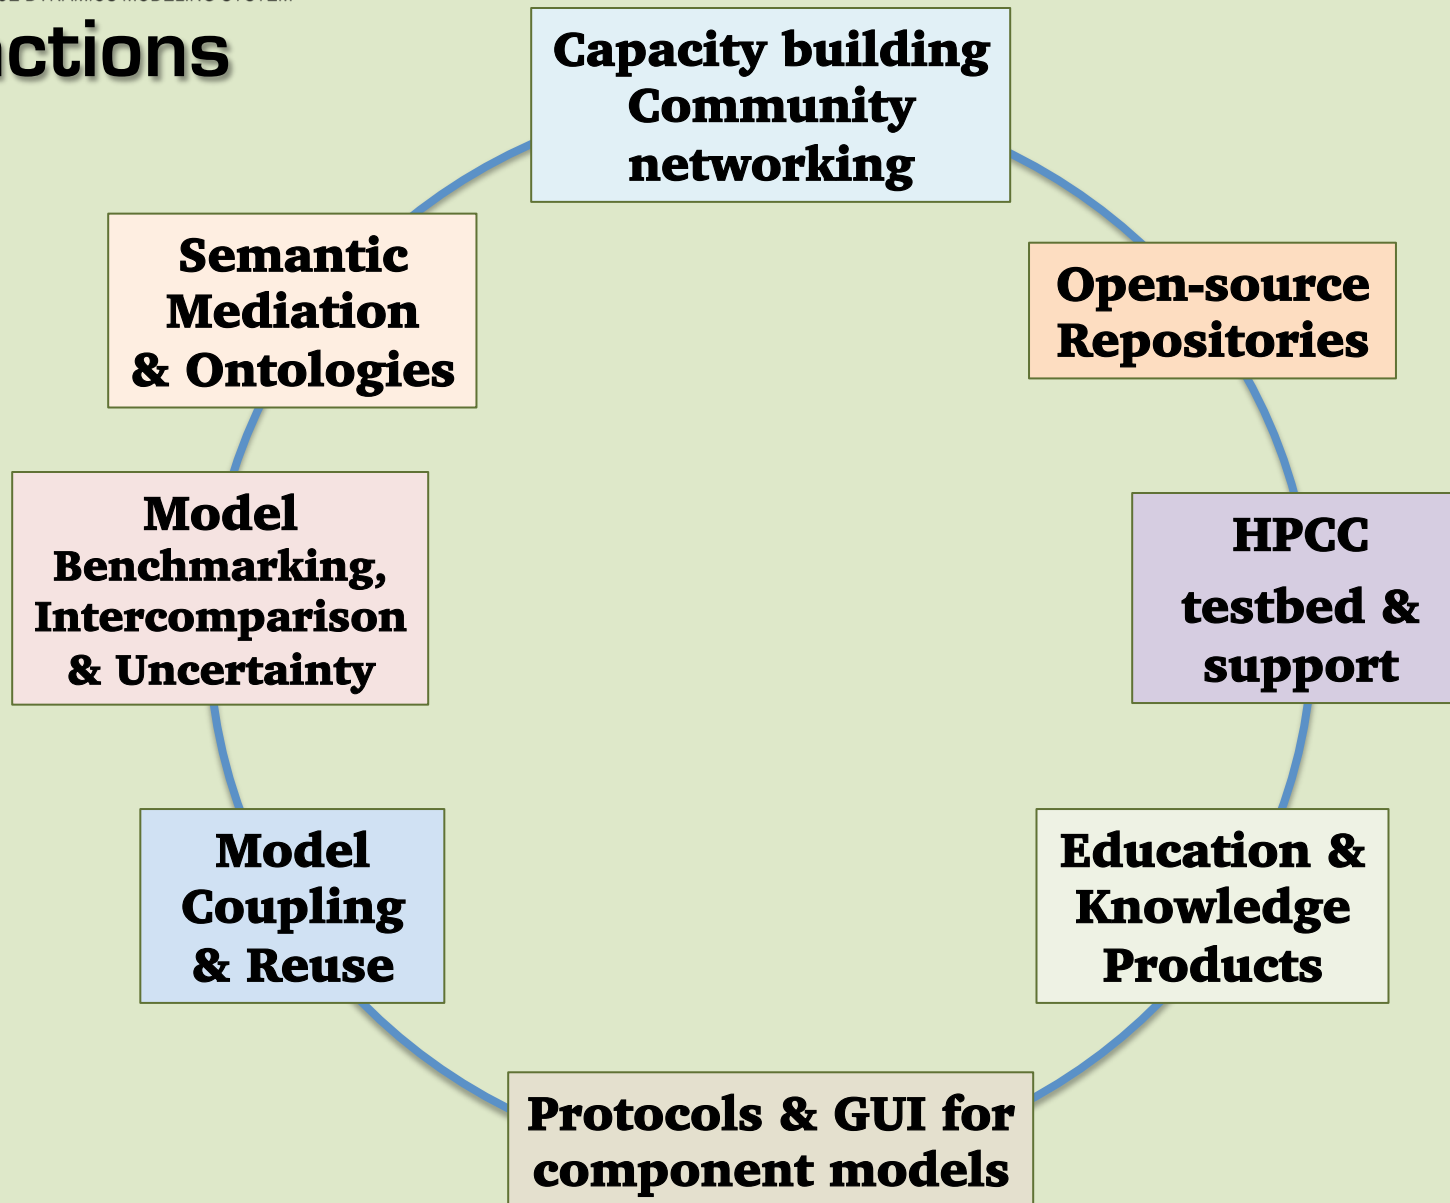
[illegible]

ctions

Capacity building
Community
networking

Open-source
Repositories

HPCC
testbed &
support

Education &
Knowledge
Products

Protocols & GUI for
component models

Model
Coupling
& Reuse

Model
Benchmarking,
Intercomparison
& Uncertainty

Semantic
Mediation
& Ontologies